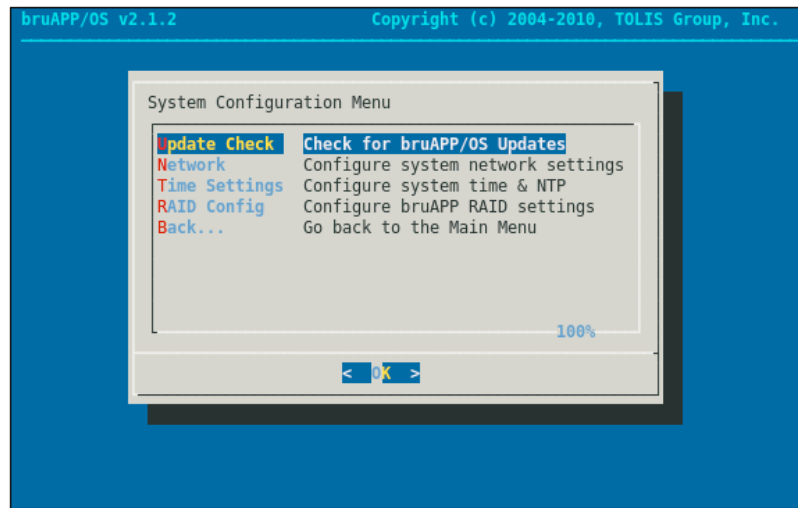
bruAPP/OS v2.1.2 Copyright (c) 2004-2010, TOLIS Group, Inc.

System Configuration Menu

| | |
|---|---|
| Update Check | Check for bruAPP/OS Updates |
| Network | Configure system network settings |
| Time Settings | Configure system time & NTP |
| RAID Config | Configure bruAPP RAID settings |
| Back... | Go back to the Main Menu |

100%

< OK >